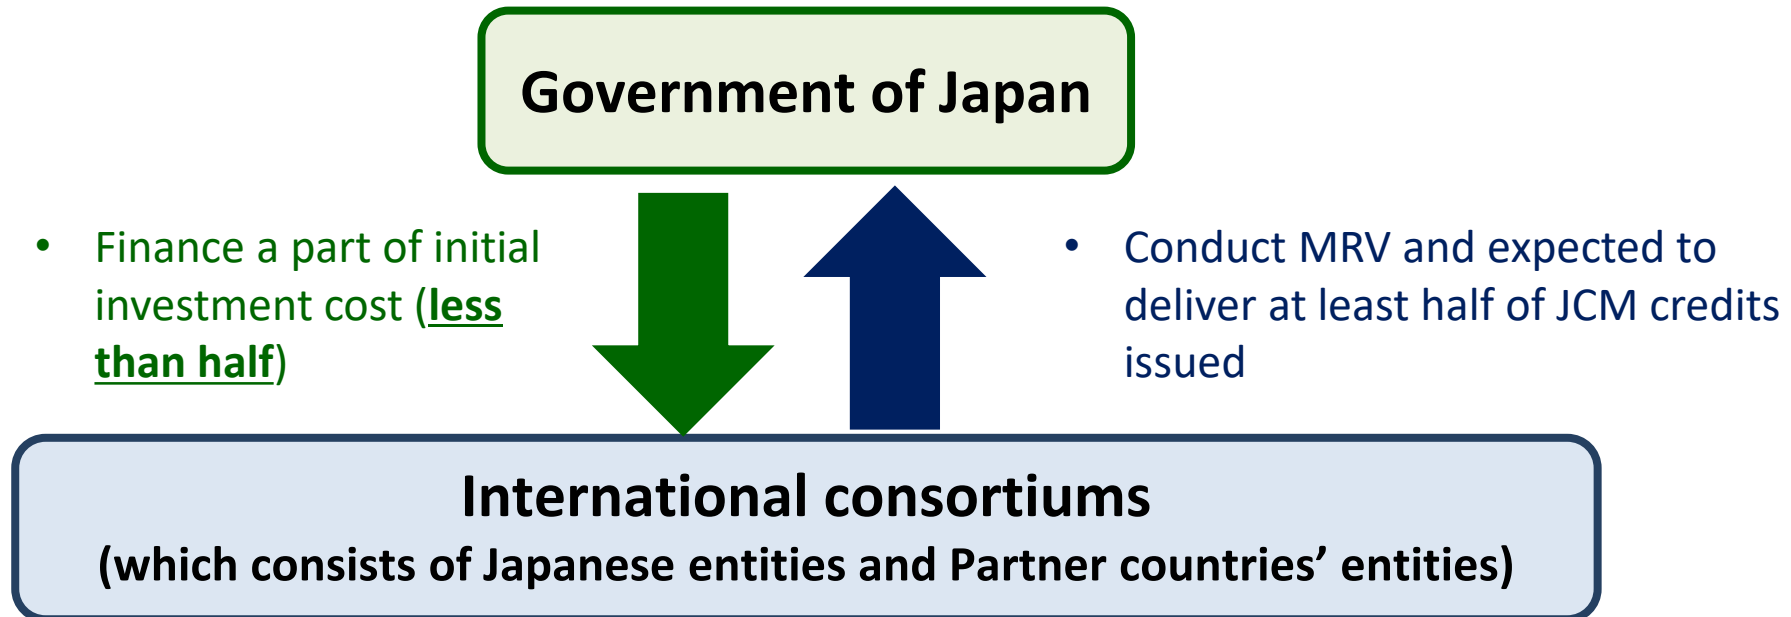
Government of Japan

• Finance a part of initial investment cost (less than half)

• Conduct MRV and expected to deliver at least half of JCM credits issued

International consortiums
(which consists of Japanese entities and Partner countries’ entities)